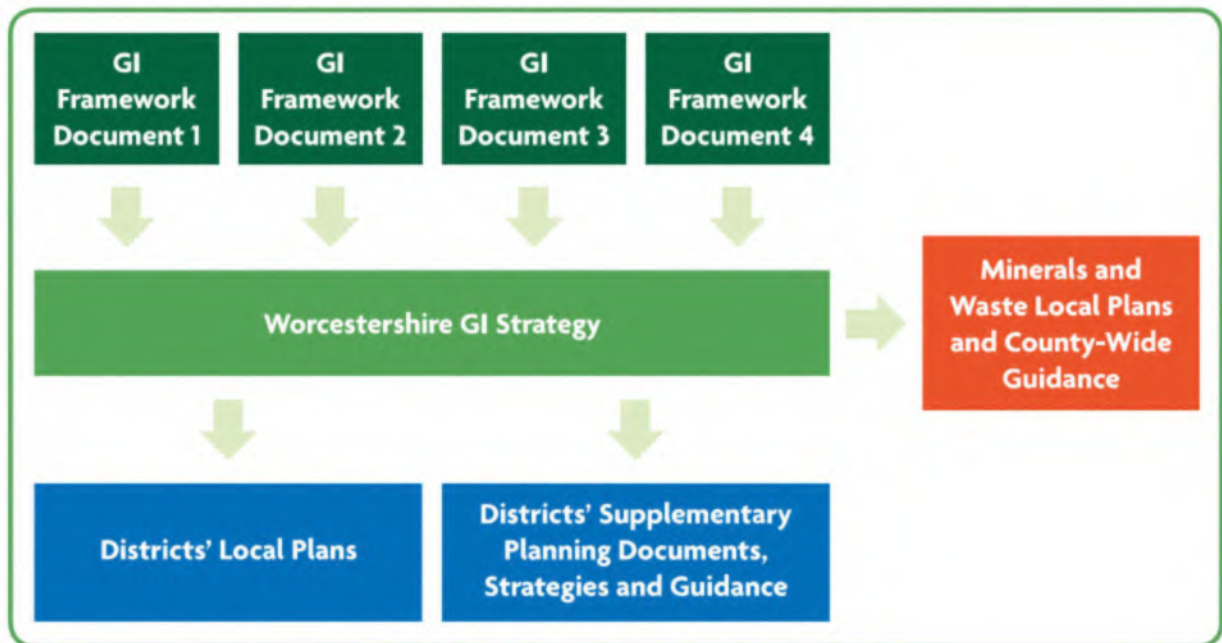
GI Framework Document 1

GI Framework Document 2

GI Framework Document 3

GI Framework Document 4

Worcestershire GI Strategy

Minerals and Waste Local Plans and County-Wide Guidance

Districts' Local Plans

Districts' Supplementary Planning Documents, Strategies and Guidance